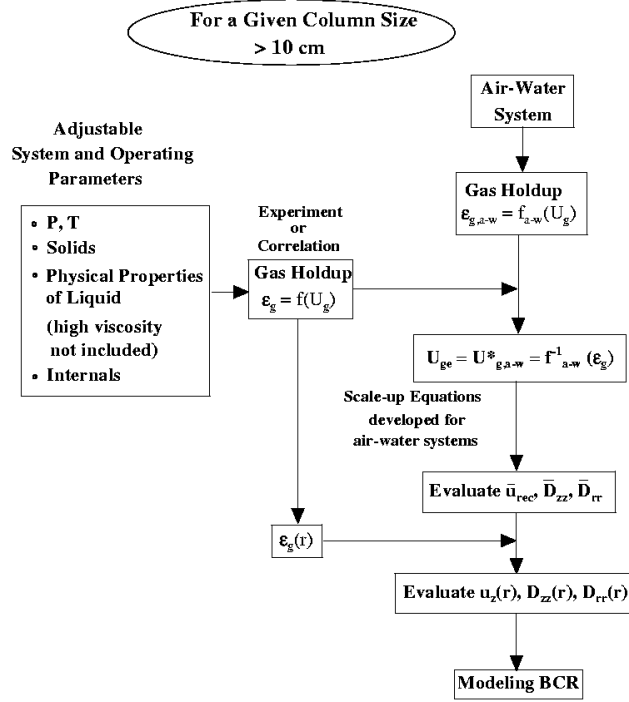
For a Given Column Size > 10 cm

Adjustable System and Operating Parameters

- P, T
- Solids
- Physical Properties of Liquid (high viscosity not included)
- Internals

Experiment or Correlation

Gas Holdup $\varepsilon_g = f(U_g)$

Air-Water System

Gas Holdup $\varepsilon_{g,a\text{-}w} = f_{a\text{-}w}(U_g)$

$U_{ge} = U^*_{g,a\text{-}w} = f^{-1}_{a\text{-}w}(\varepsilon_g)$

Scale-up Equations developed for air-water systems

Evaluate $\bar{u}_{rec}$, $\bar{D}_{zz}$, $\bar{D}_{rr}$

$\varepsilon_g(r)$

Evaluate $u_z(r)$, $D_{zz}(r)$, $D_{rr}(r)$

Modeling BCR